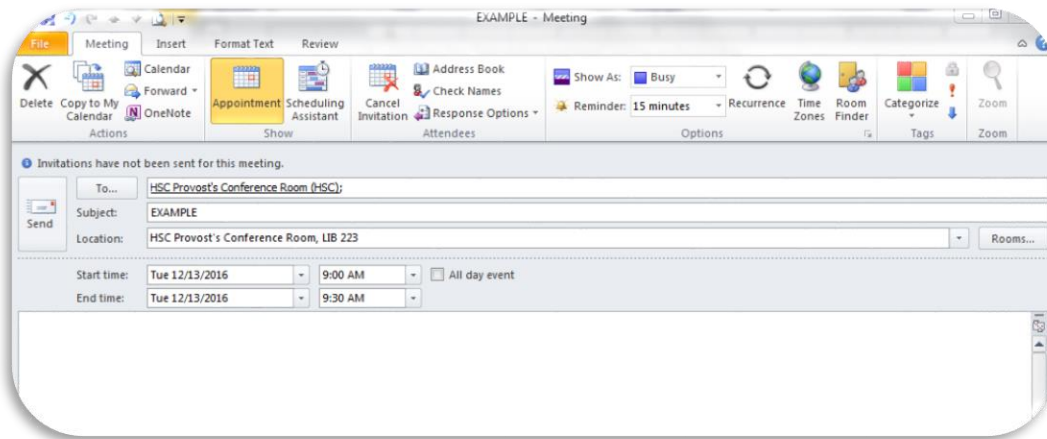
EXAMPLE - Meeting

File Meeting Insert Format Text Review

Delete Copy to My Calendar Calendar Forward OneNote Actions

Appointment Scheduling Assistant Show

Cancel Invitation Address Book Check Names Response Options Attendees

Show As: Busy Reminder: 15 minutes Recurrence Time Zones Room Finder Options

Categorize Tags

Zoom Zoom

Invitations have not been sent for this meeting.

Send

To... HSC Provost's Conference Room (HSC);

Subject: EXAMPLE

Location: HSC Provost's Conference Room, LIB 223 Rooms...

Start time: Tue 12/13/2016 9:00 AM All day event

End time: Tue 12/13/2016 9:30 AM